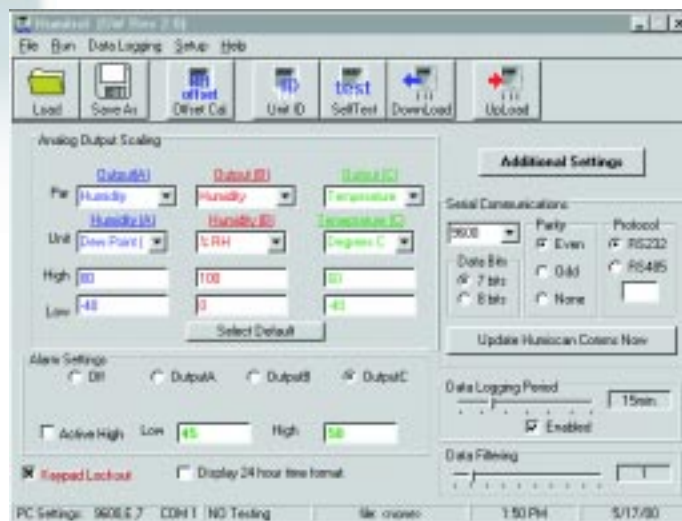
Humivot (Ctrl Rev 2.0)

File Run Data Logging Setup Help

Load Save As offset Offset Cal Unit ID test SelfTest DownLoad UpLoad

Analog Output Scaling

Output(A) Output (B) Output (C)

For Humidity Humidity Temperature

Humidity (A) Humidity (B) Temperature (C)

Unit Dew Point ( %RH Degrees C

High 80 100 60

Low -40 0 -40

Select Default

Alarm Settings

Off OutputA OutputB OutputC

Active High Low 45 High 58

Keypad Lockout

Display 24 hour time format

Additional Settings

Serial Communications

9600

Parity Even Odd None

Protocol RS232 RS485

Data Bits 7 bits 8 bits

Update Humiscan Coters Now

Data Logging Period

15min

Enabled

Data Filtering

PC Settings: 9600,E,7 COM 1 NO Testing file: cnoneo 1:50 PM 5/17/00